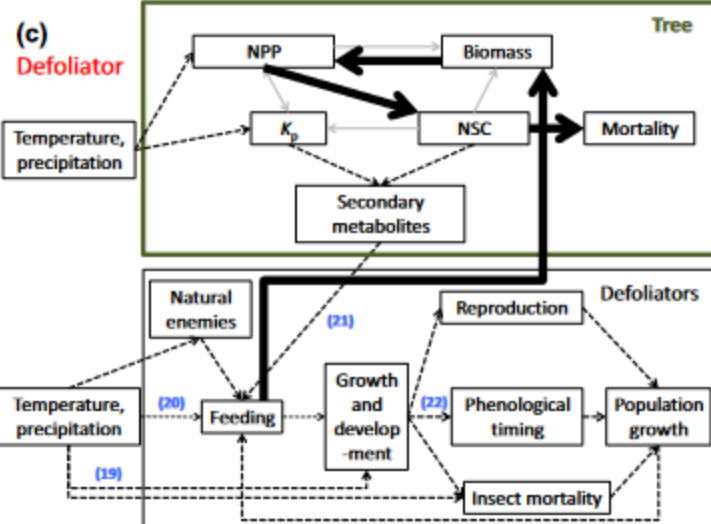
(c)
Defoliator

Tree

NPP

Biomass

Temperature, precipitation

$K_p$

NSC

Mortality

Secondary metabolites

Defoliators

Natural enemies

(21)

Reproduction

Temperature, precipitation

(20)

Feeding

Growth and develop-ment

(22)

Phenological timing

Population growth

(19)

Insect mortality